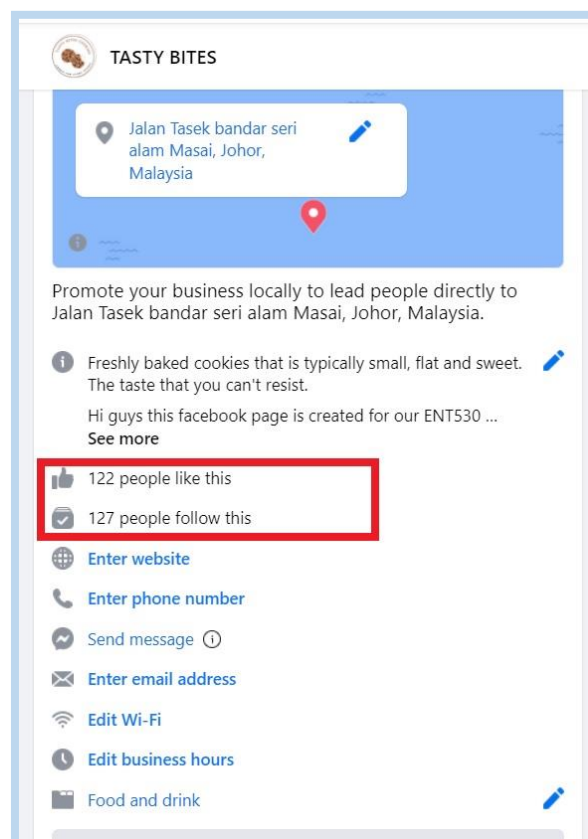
TASTY BITES

Jalan Tasek bandar seri alam Masai, Johor, Malaysia

Promote your business locally to lead people directly to Jalan Tasek bandar seri alam Masai, Johor, Malaysia.

Freshly baked cookies that is typically small, flat and sweet. The taste that you can't resist.

Hi guys this facebook page is created for our ENT530 ...
See more

122 people like this

127 people follow this

Enter website

Enter phone number

Send message

Enter email address

Edit Wi-Fi

Edit business hours

Food and drink